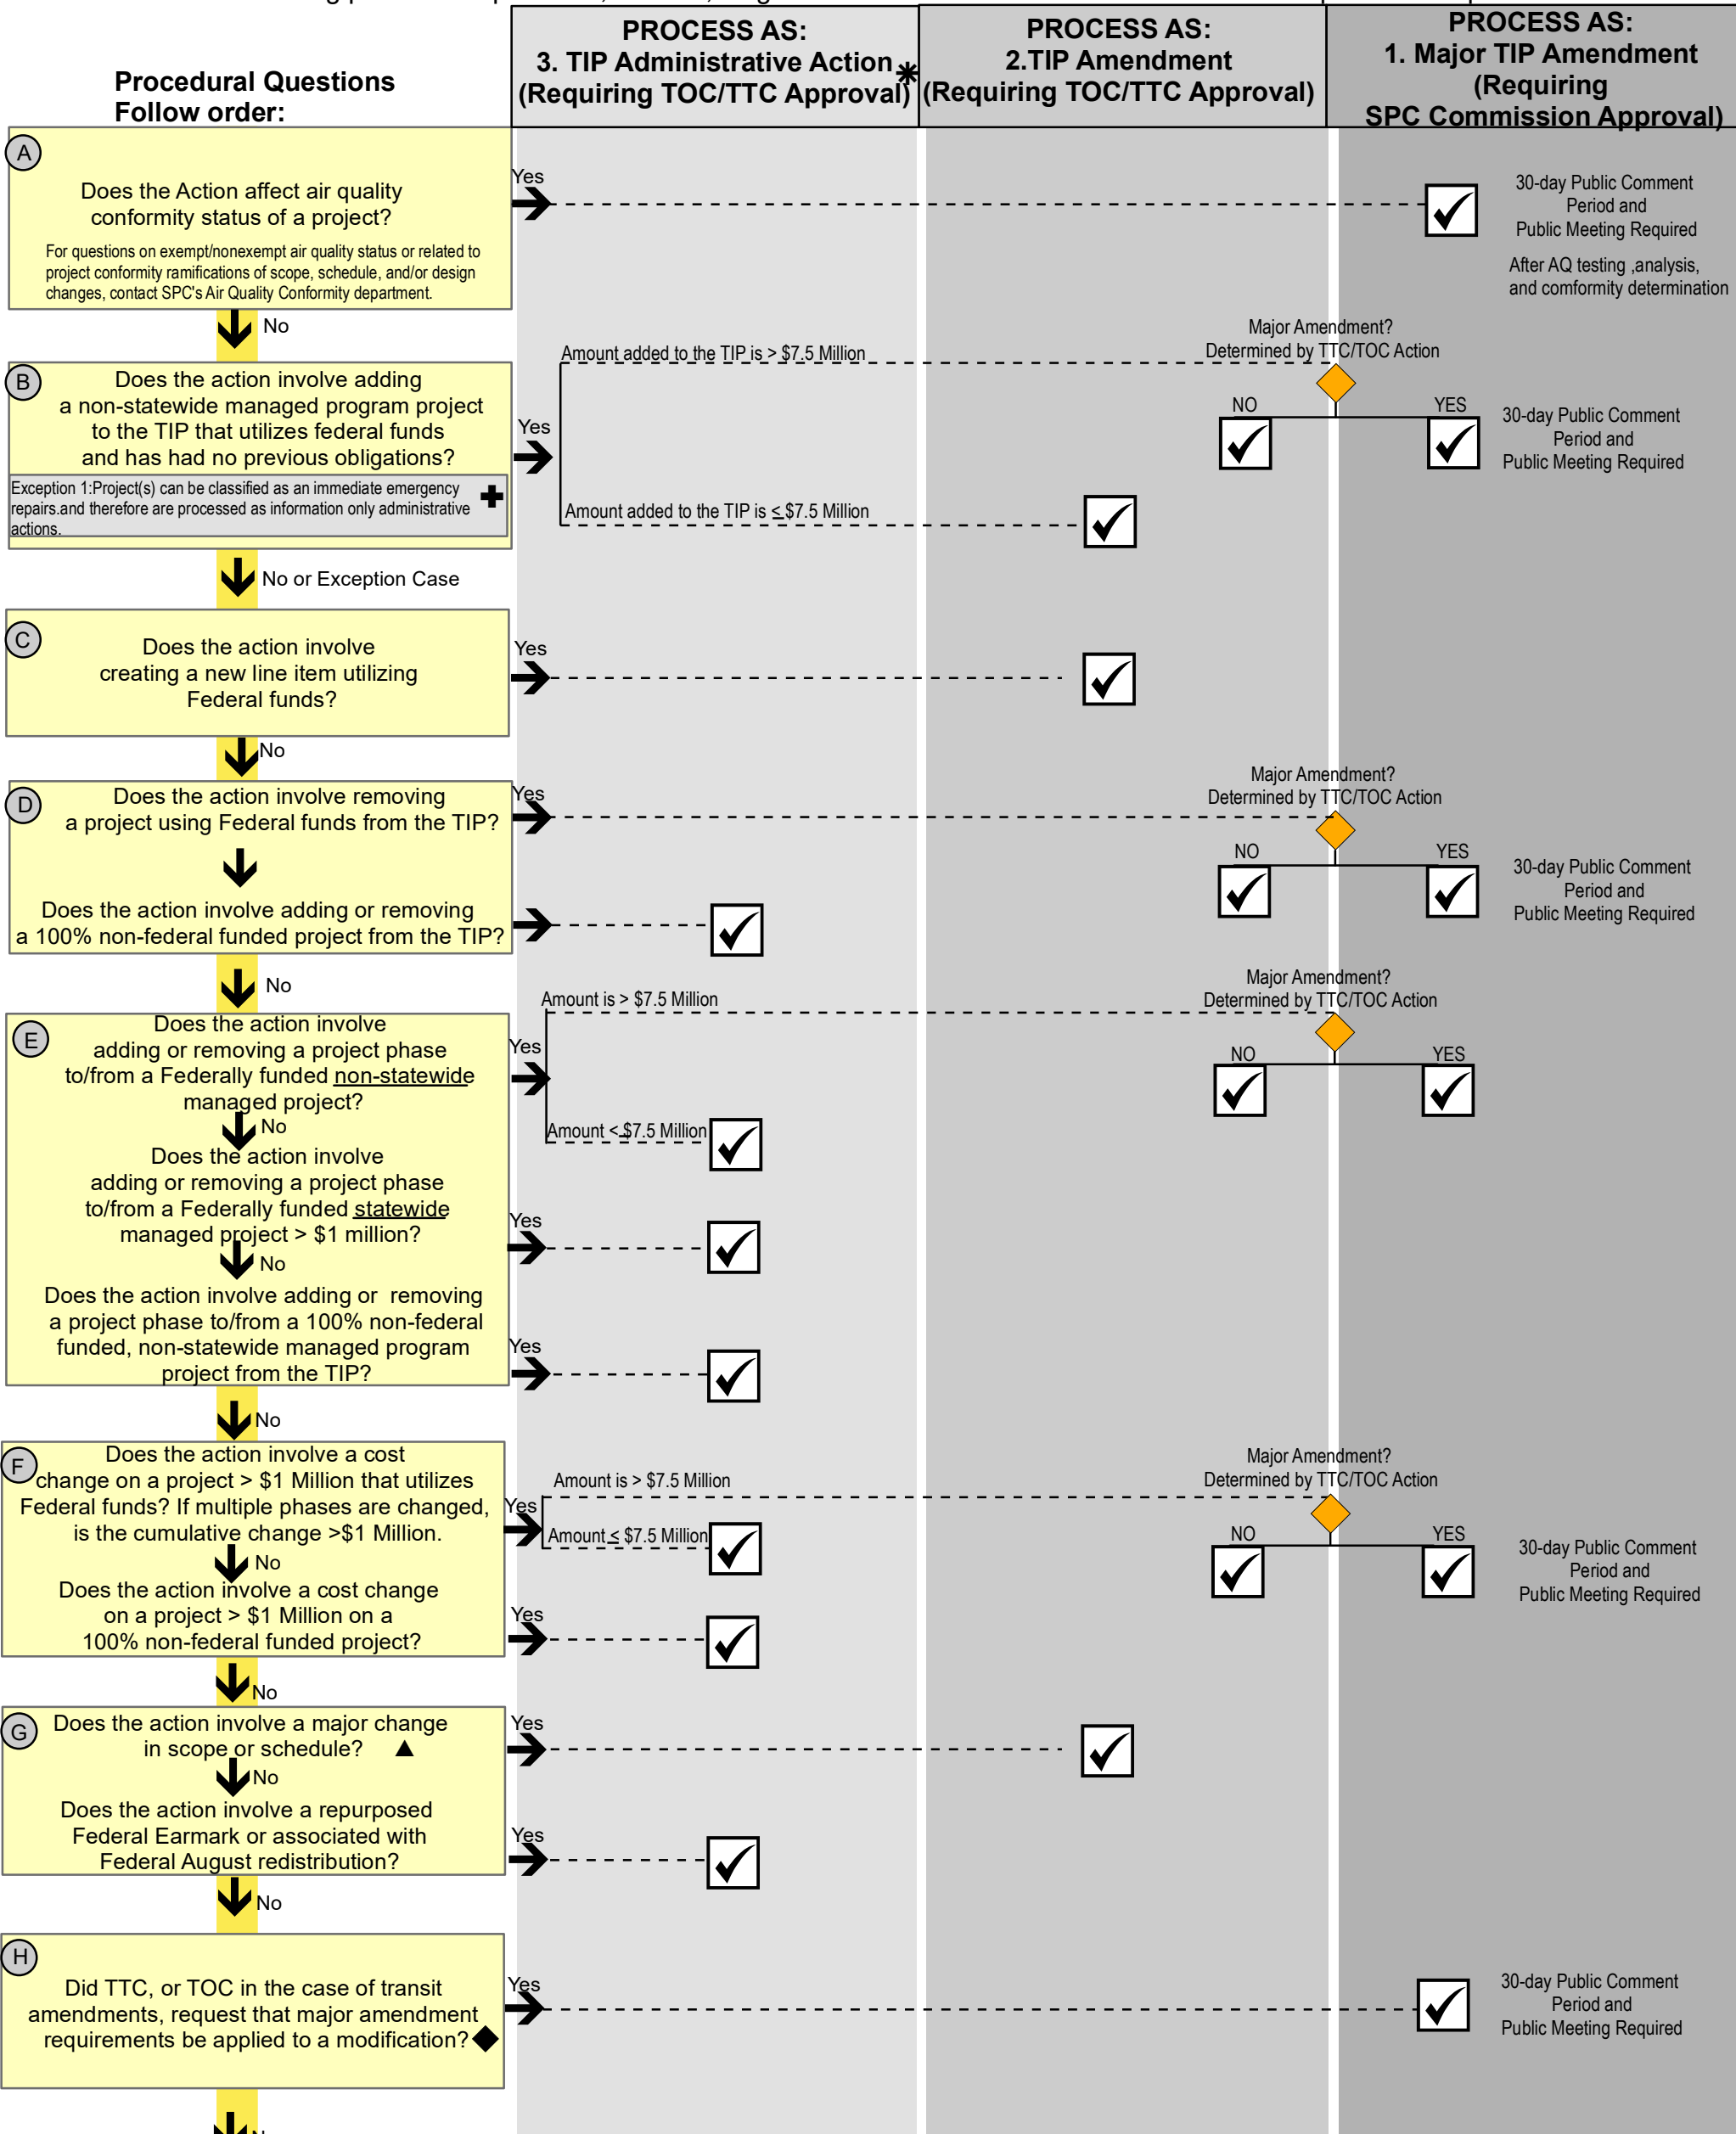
Procedural Questions
Follow order:

PROCESS AS:
3. TIP Administrative Action ✱
(Requiring TOC/TTC Approval)

PROCESS AS:
2.TIP Amendment
(Requiring TOC/TTC Approval)

PROCESS AS:
1. Major TIP Amendment
(Requiring
SPC Commission Approval)

A
Does the Action affect air quality conformity status of a project?
For questions on exempt/nonexempt air quality status or related to project conformity ramifications of scope, schedule, and/or design changes, contact SPC's Air Quality Conformity department.

Yes

30-day Public Comment Period and Public Meeting Required
After AQ testing ,analysis, and comformity determination

No

B
Does the action involve adding a non-statewide managed program project to the TIP that utilizes federal funds and has had no previous obligations?
Exception 1:Project(s) can be classified as an immediate emergency repairs.and therefore are processed as information only administrative actions. ✚

Yes
Amount added to the TIP is > $7.5 Million
Major Amendment?
Determined by TTC/TOC Action
NO
YES
30-day Public Comment Period and Public Meeting Required
Amount added to the TIP is ≤ $7.5 Million

No or Exception Case

C
Does the action involve creating a new line item utilizing Federal funds?

Yes

No

D
Does the action involve removing a project using Federal funds from the TIP?
Does the action involve adding or removing a 100% non-federal funded project from the TIP?

Yes
Major Amendment?
Determined by TTC/TOC Action
NO
YES
30-day Public Comment Period and Public Meeting Required

No

E
Does the action involve adding or removing a project phase to/from a Federally funded non-statewide managed project?
No
Does the action involve adding or removing a project phase to/from a Federally funded statewide managed project > $1 million?
No
Does the action involve adding or removing a project phase to/from a 100% non-federal funded, non-statewide managed program project from the TIP?

Amount is > $7.5 Million
Major Amendment?
Determined by TTC/TOC Action
Yes
NO
YES
Amount < $7.5 Million
Yes
Yes

No

F
Does the action involve a cost change on a project > $1 Million that utilizes Federal funds? If multiple phases are changed, is the cumulative change >$1 Million.
No
Does the action involve a cost change on a project > $1 Million on a 100% non-federal funded project?

Amount is > $7.5 Million
Major Amendment?
Determined by TTC/TOC Action
Yes
Amount ≤ $7.5 Million
NO
YES
30-day Public Comment Period and Public Meeting Required
Yes

No

G
Does the action involve a major change in scope or schedule? ▲
No
Does the action involve a repurposed Federal Earmark or associated with Federal August redistribution?

Yes
Yes

No

H
Did TTC, or TOC in the case of transit amendments, request that major amendment requirements be applied to a modification? ◆

Yes
30-day Public Comment Period and Public Meeting Required